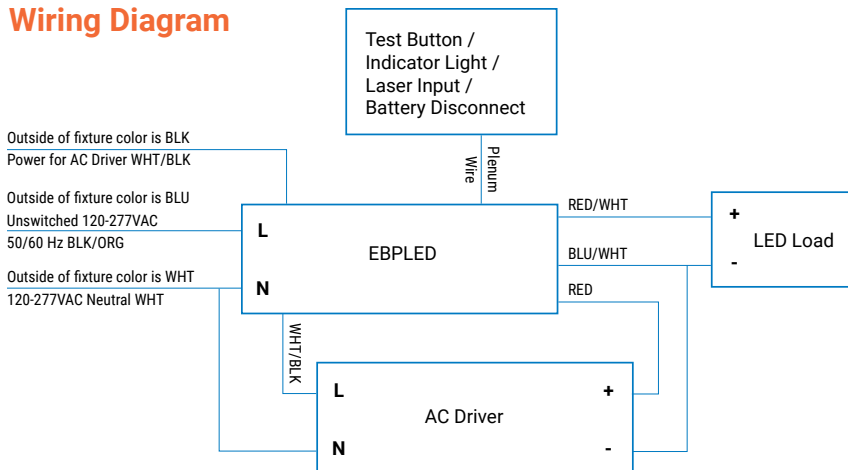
Wiring Diagram

Test Button /
Indicator Light /
Laser Input /
Battery Disconnect

Plenum Wire

Outside of fixture color is BLK
Power for AC Driver WHT/BLK

Outside of fixture color is BLU
Unswitched 120-277VAC
50/60 Hz BLK/ORG

Outside of fixture color is WHT
120-277VAC Neutral WHT

L
EBPLED
N

RED/WHT
BLU/WHT
RED

+
LED Load
-

WHT/BLK

L
AC Driver
N
+
-